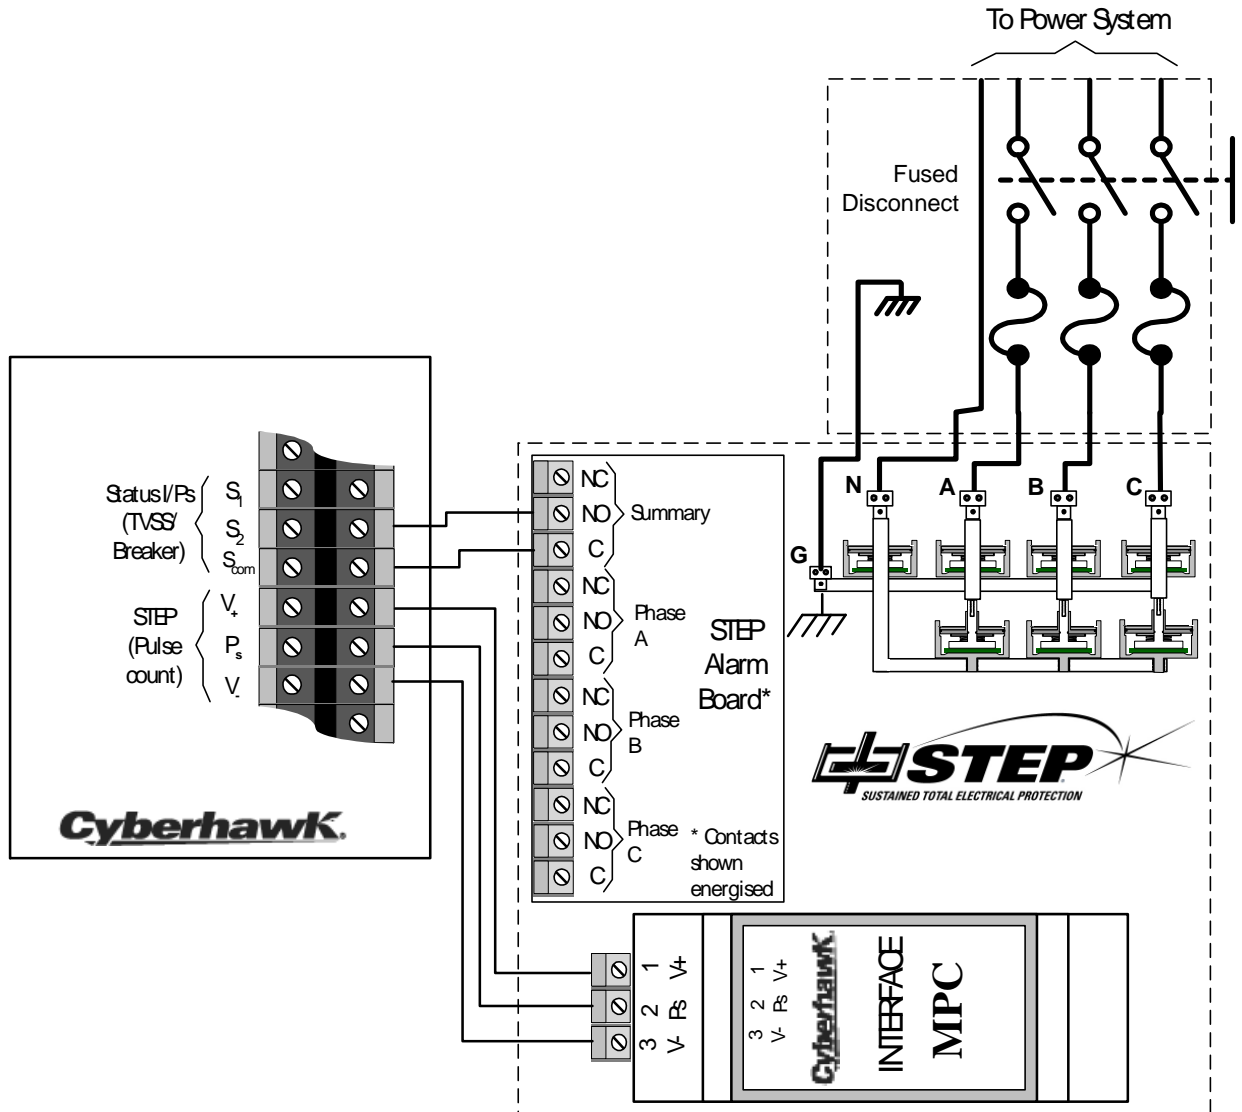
To Power System

Fused Disconnect

Status I/Ps (TVSS/ Breaker)
$S_1$
$S_2$
$S_{com}$

STEP (Pulse count)
$V_+$
$P_s$
$V_-$

Cyberhawk

NC
NO
C
Summary

NC
NO
C
Phase A

NC
NO
C
Phase B

NC
NO
C
Phase C

STEP Alarm Board*

* Contacts shown energised

N
A
B
C
G

STEP
SUSTAINED TOTAL ELECTRICAL PROTECTION

1 V+
2 Ps
3 V-

1 V+
2 Ps
3 V-
Cyberhawk
INTERFACE
MPC